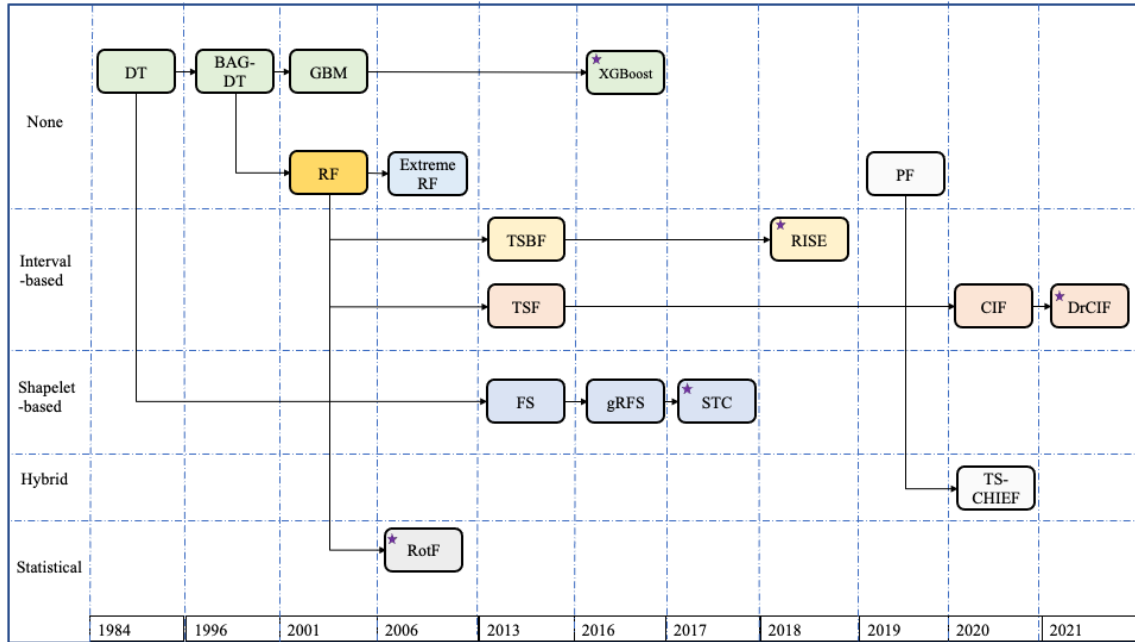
None

DT

BAG-DT

GBM

XGBoost

RF

Extreme RF

PF

Interval -based

TSBF

RISE

TSF

CIF

DrCIF

Shapelet -based

FS

gRFS

STC

Hybrid

TS-CHIEF

Statistical

RotF

| 1984 | 1996 | 2001 | 2006 | 2013 | 2016 | 2017 | 2018 | 2019 | 2020 | 2021 |
|---|---|---|---|---|---|---|---|---|---|---|